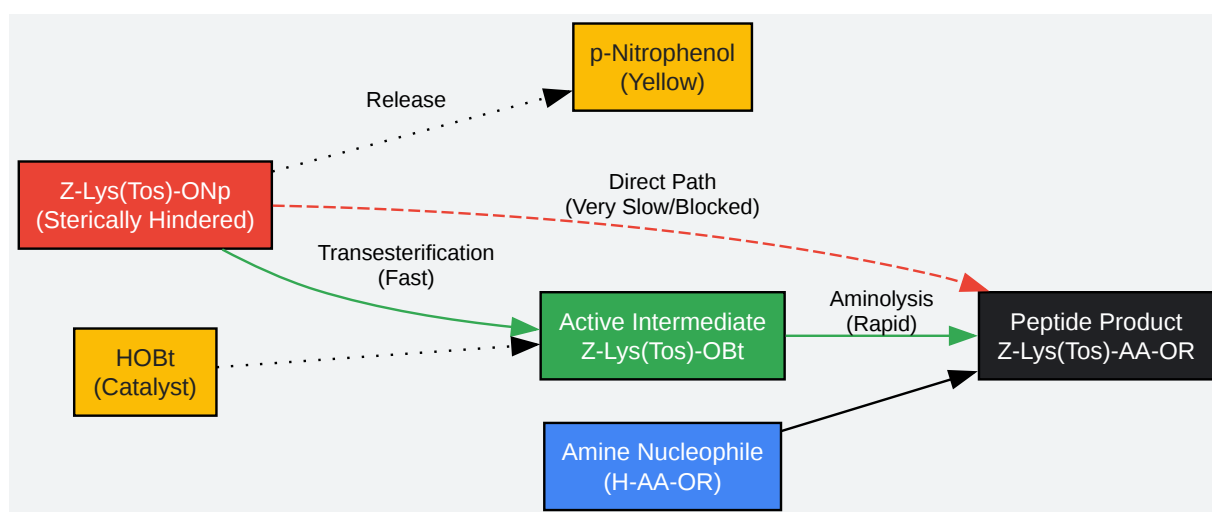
p-Nitrophenol
(Yellow)

Release

Z-Lys(Tos)-ONp
(Sterically Hindered)

Direct Path
(Very Slow/Blocked)

Transesterification
(Fast)

Aminolysis
(Rapid)

Active Intermediate
Z-Lys(Tos)-OBt

Peptide Product
Z-Lys(Tos)-AA-OR

HOBt
(Catalyst)

Amine Nucleophile
(H-AA-OR)